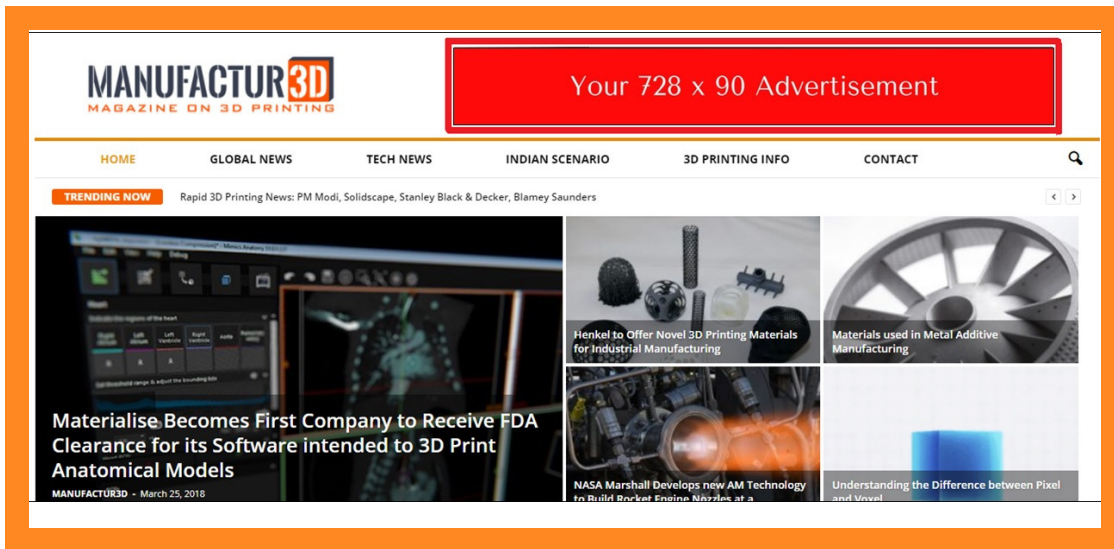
MANUFACTUR3D
MAGAZINE ON 3D PRINTING

Your 728 x 90 Advertisement

HOME GLOBAL NEWS TECH NEWS INDIAN SCENARIO 3D PRINTING INFO CONTACT

TRENDING NOW Rapid 3D Printing News: PM Modi, Solidscape, Stanley Black & Decker, Blamey Saunders

Materialise Becomes First Company to Receive FDA Clearance for its Software intended to 3D Print Anatomical Models

MANUFACTUR3D - March 25, 2018

Henkel to Offer Novel 3D Printing Materials for Industrial Manufacturing

Materials used in Metal Additive Manufacturing

NASA Marshall Develops new AM Technology to Build Rocket Engine Nozzles at a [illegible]

Understanding the Difference between Pixel and Voxel